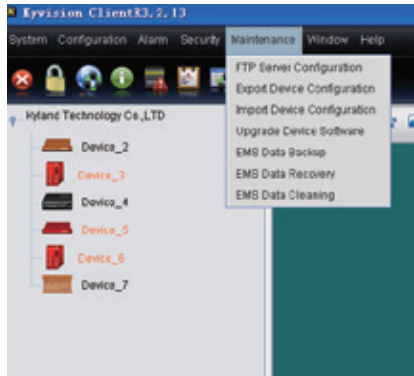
Kyvision ClientV3.2.13

System Configuration Alarm Security Maintenance Window Help

FTP Server Configuration
Export Device Configuration
Import Device Configuration
Upgrade Device Software
EMS Data Backup
EMS Data Recovery
EMS Data Cleaning

Kyland Technology Co.,LTD
Device_2
Device_3
Device_4
Device_5
Device_6
Device_7